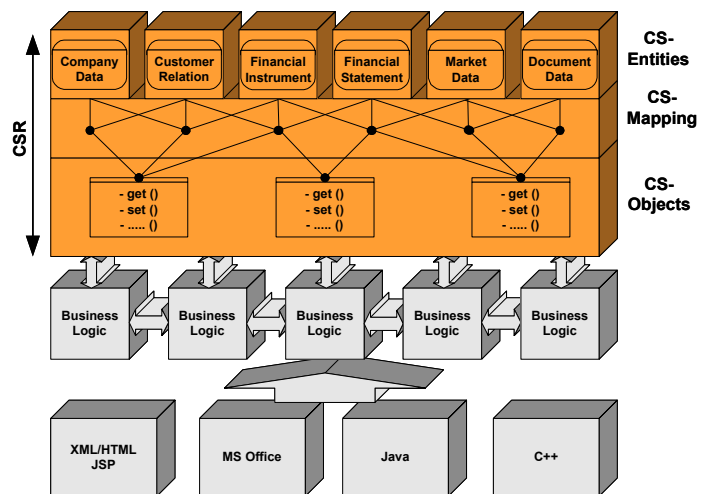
CSR

Company Data

Customer Relation

Financial Instrument

Financial Statement

Market Data

Document Data

CS-Entities

CS-Mapping

- get ()
- set ()
- ..... ()

- get ()
- set ()
- ..... ()

- get ()
- set ()
- ..... ()

CS-Objects

Business Logic

Business Logic

Business Logic

Business Logic

Business Logic

XML/HTML JSP

MS Office

Java

C++